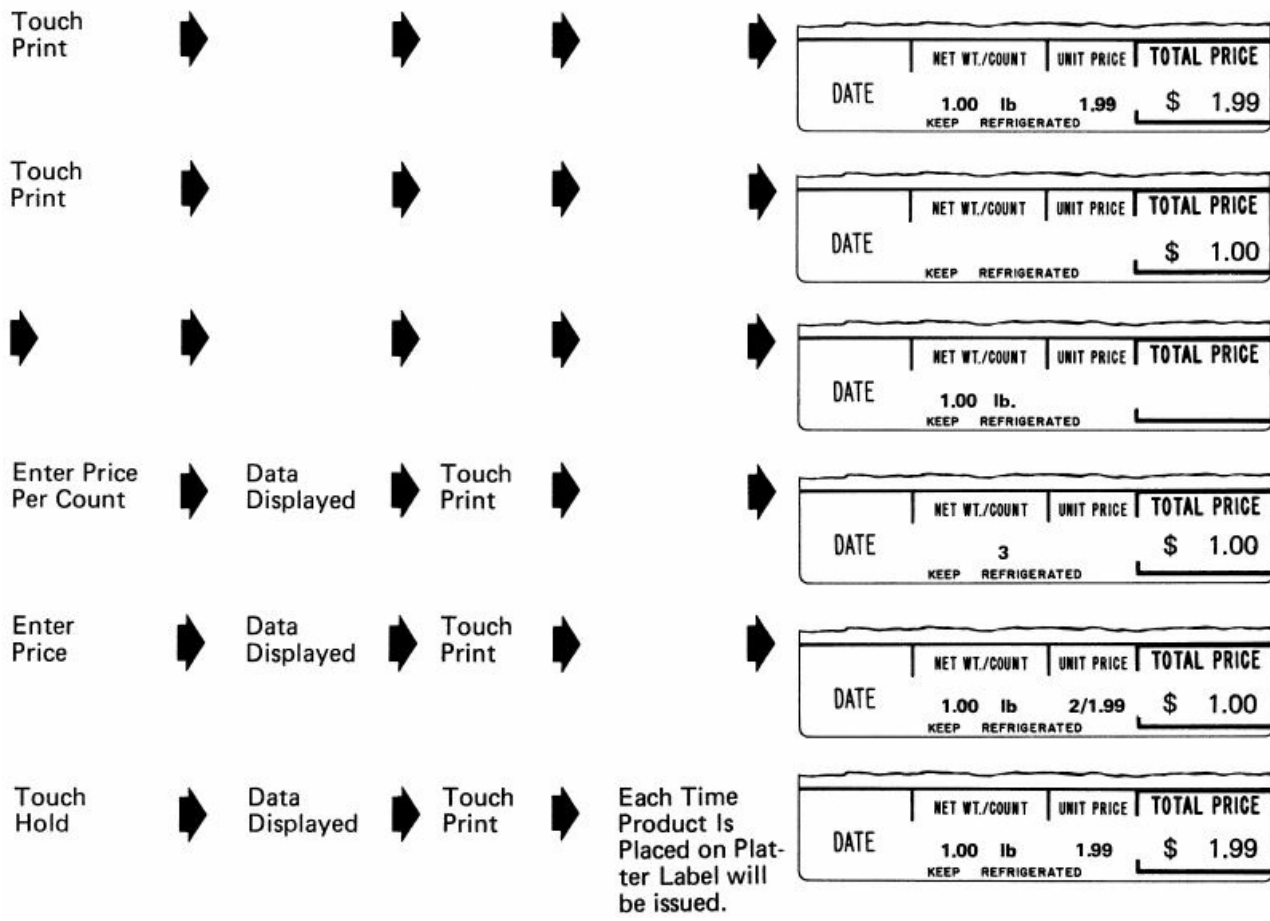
Touch Print

| NET WT./COUNT | UNIT PRICE | TOTAL PRICE |
|---|---|---|
| DATE 1.00 lb KEEP REFRIGERATED | 1.99 | $ 1.99 |

Touch Print

| NET WT./COUNT | UNIT PRICE | TOTAL PRICE |
|---|---|---|
| DATE KEEP REFRIGERATED | | $ 1.00 |

| NET WT./COUNT | UNIT PRICE | TOTAL PRICE |
|---|---|---|
| DATE 1.00 lb. KEEP REFRIGERATED | | |

Enter Price Per Count
Data Displayed
Touch Print

| NET WT./COUNT | UNIT PRICE | TOTAL PRICE |
|---|---|---|
| DATE 3 KEEP REFRIGERATED | | $ 1.00 |

Enter Price
Data Displayed
Touch Print

| NET WT./COUNT | UNIT PRICE | TOTAL PRICE |
|---|---|---|
| DATE 1.00 lb KEEP REFRIGERATED | 2/1.99 | $ 1.00 |

Touch Hold
Data Displayed
Touch Print
Each Time Product Is Placed on Platter Label will be issued.

| NET WT./COUNT | UNIT PRICE | TOTAL PRICE |
|---|---|---|
| DATE 1.00 lb KEEP REFRIGERATED | 1.99 | $ 1.99 |